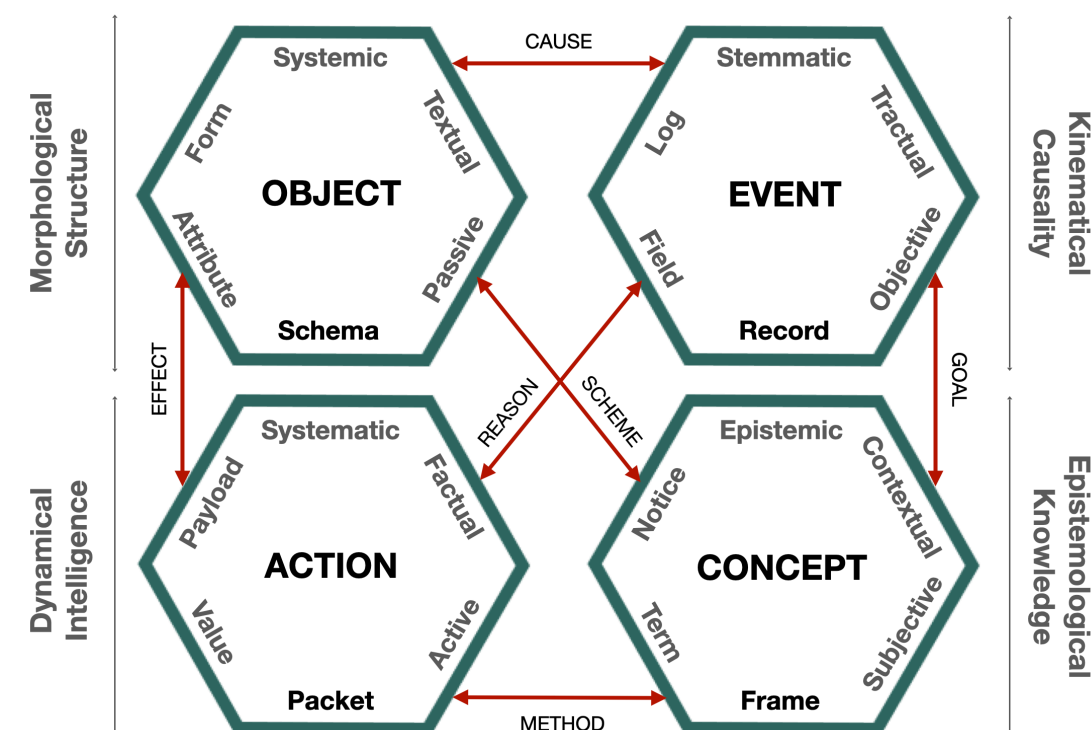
Morphological Structure

Systemic
Form
Textual
OBJECT
Attribute
Passive
Schema

CAUSE

Stemmatic
Log
Tractual
EVENT
Field
Objective
Record

Kinematical Causality

EFFECT

REASON

SCHEME

GOAL

Dynamical Intelligence

Systematic
Payload
Factual
ACTION
Value
Active
Packet

Epistemic
Notice
Contextual
CONCEPT
Term
Subjective
Frame

Epistemological Knowledge

METHOD